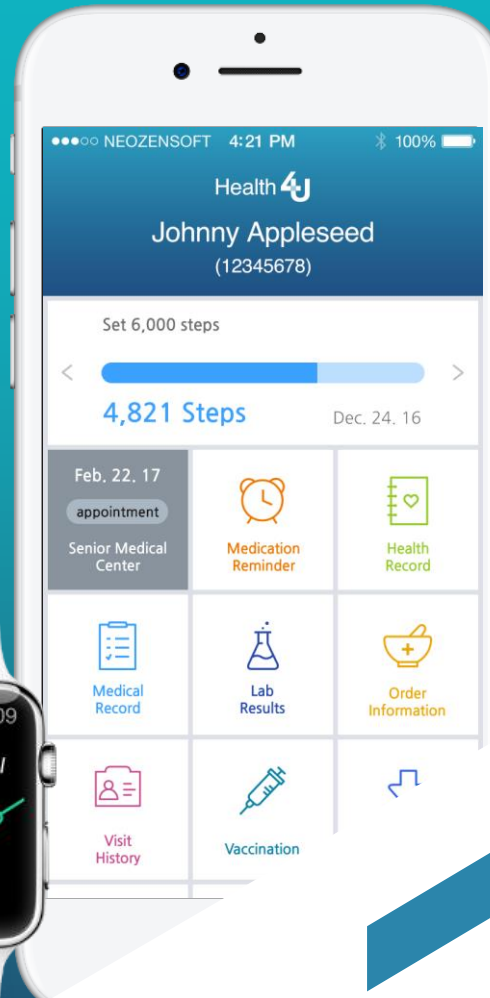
●●●○○ NEOZENSOFT 4:21 PM 100%

Health 4U

Johnny Appleseed

(12345678)

Set 6,000 steps

4,821 Steps

Dec. 24. 16

Feb. 22. 17

appointment

Senior Medical Center

Medication Reminder

Health Record

Medical Record

Lab Results

Order Information

Visit History

Vaccination

09